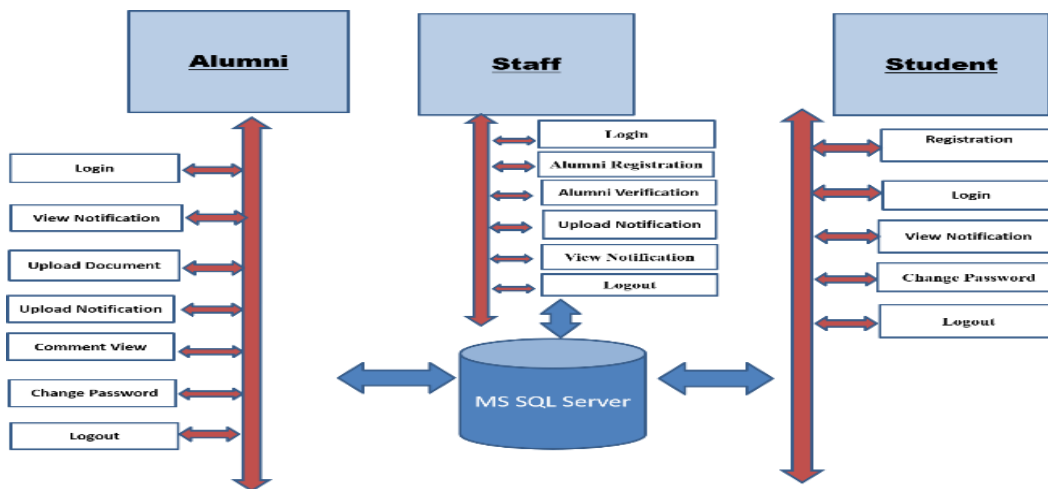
Alumni

Login

View Notification

Upload Document

Upload Notification

Comment View

Change Password

Logout

Staff

Login

Alumni Registration

Alumni Verification

Upload Notification

View Notification

Logout

MS SQL Server

Student

Registration

Login

View Notification

Change Password

Logout